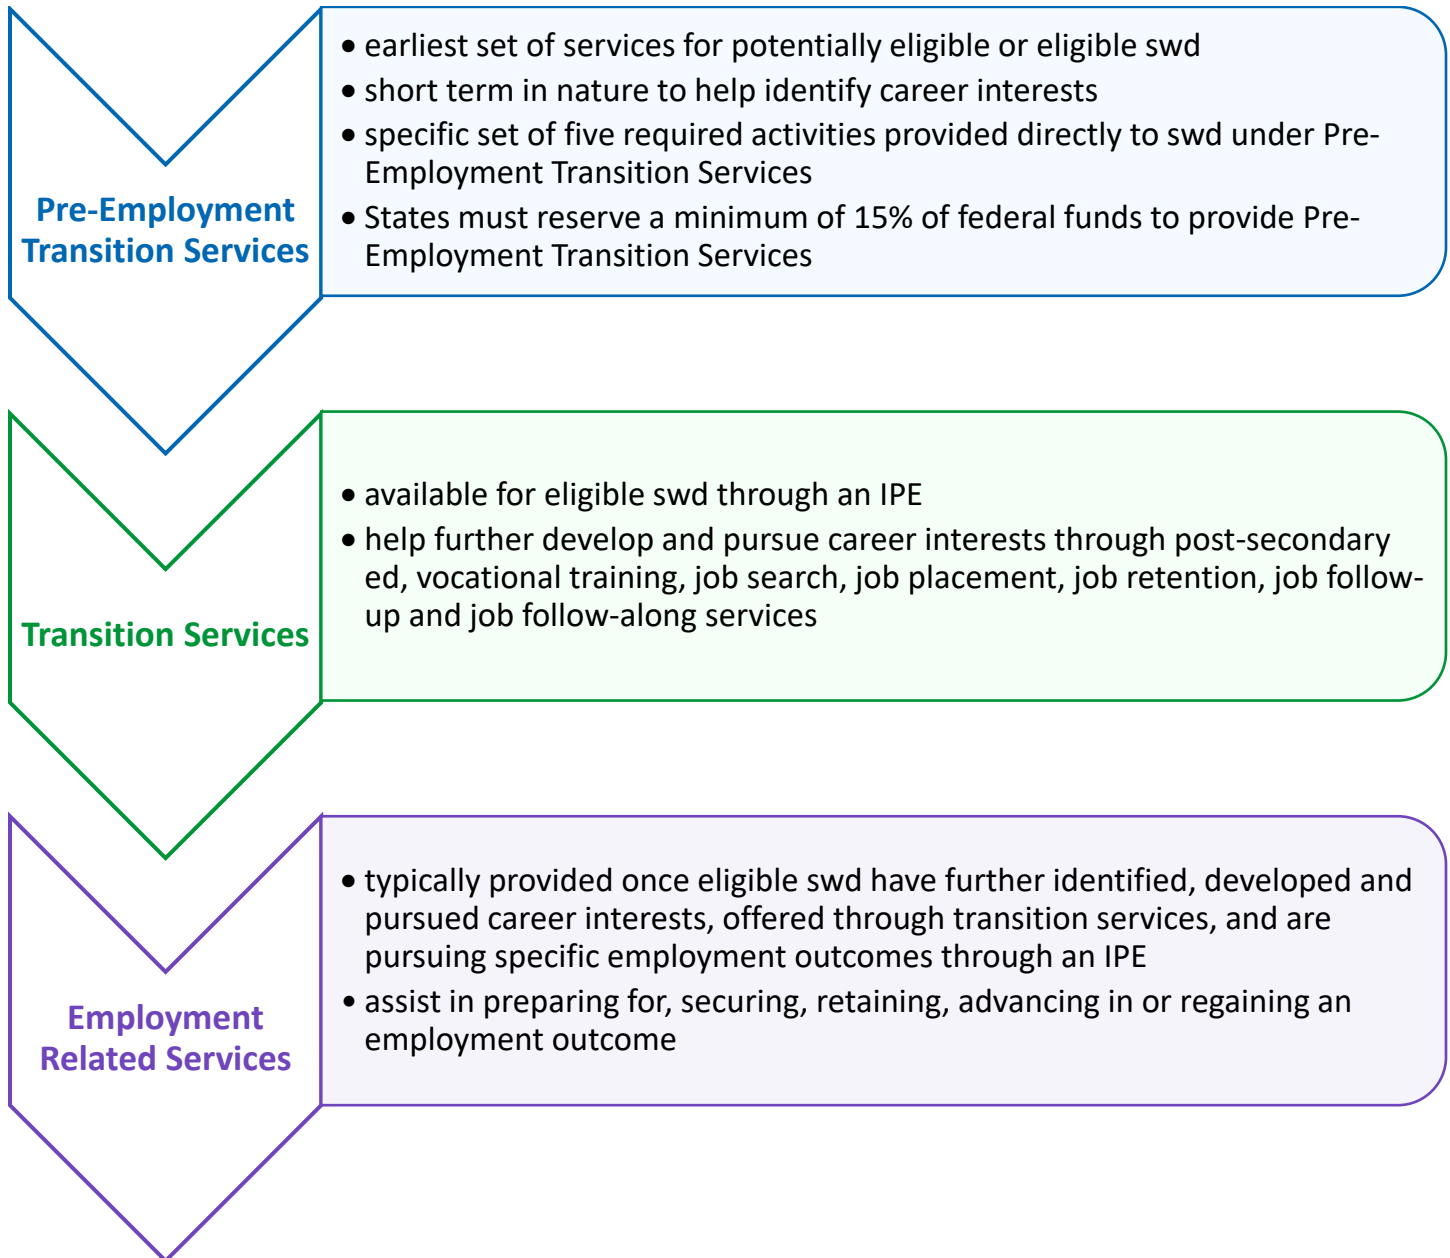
Pre-Employment Transition Services

- earliest set of services for potentially eligible or eligible swd
- short term in nature to help identify career interests
- specific set of five required activities provided directly to swd under Pre-Employment Transition Services
- States must reserve a minimum of 15% of federal funds to provide Pre-Employment Transition Services

Transition Services

- available for eligible swd through an IPE
- help further develop and pursue career interests through post-secondary ed, vocational training, job search, job placement, job retention, job follow-up and job follow-along services

Employment Related Services

- typically provided once eligible swd have further identified, developed and pursued career interests, offered through transition services, and are pursuing specific employment outcomes through an IPE
- assist in preparing for, securing, retaining, advancing in or regaining an employment outcome